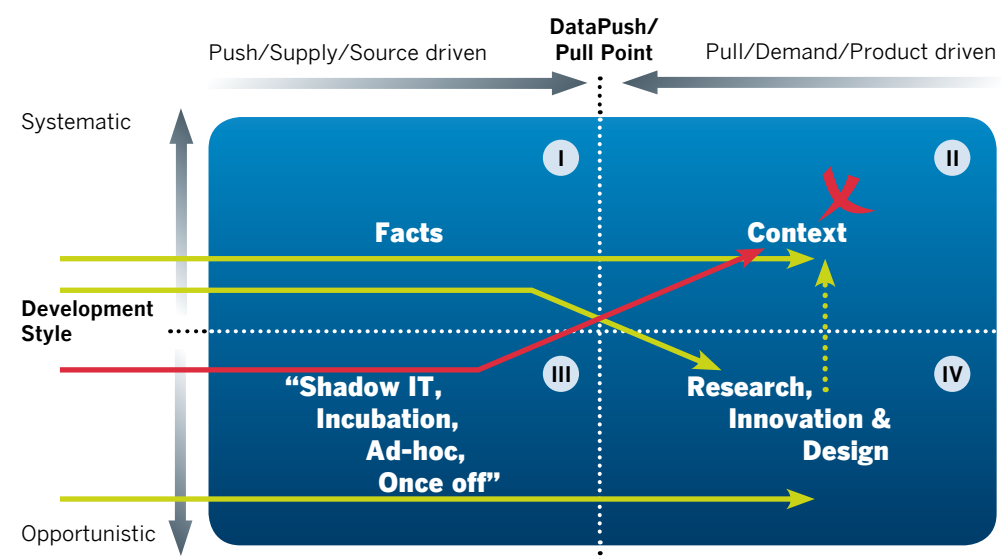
DataPush/
Pull Point

Push/Supply/Source driven

Pull/Demand/Product driven

Systematic

I

II

Facts

Context

Development Style

III

IV

"Shadow IT, Incubation, Ad-hoc, Once off"

Research, Innovation & Design

Opportunistic